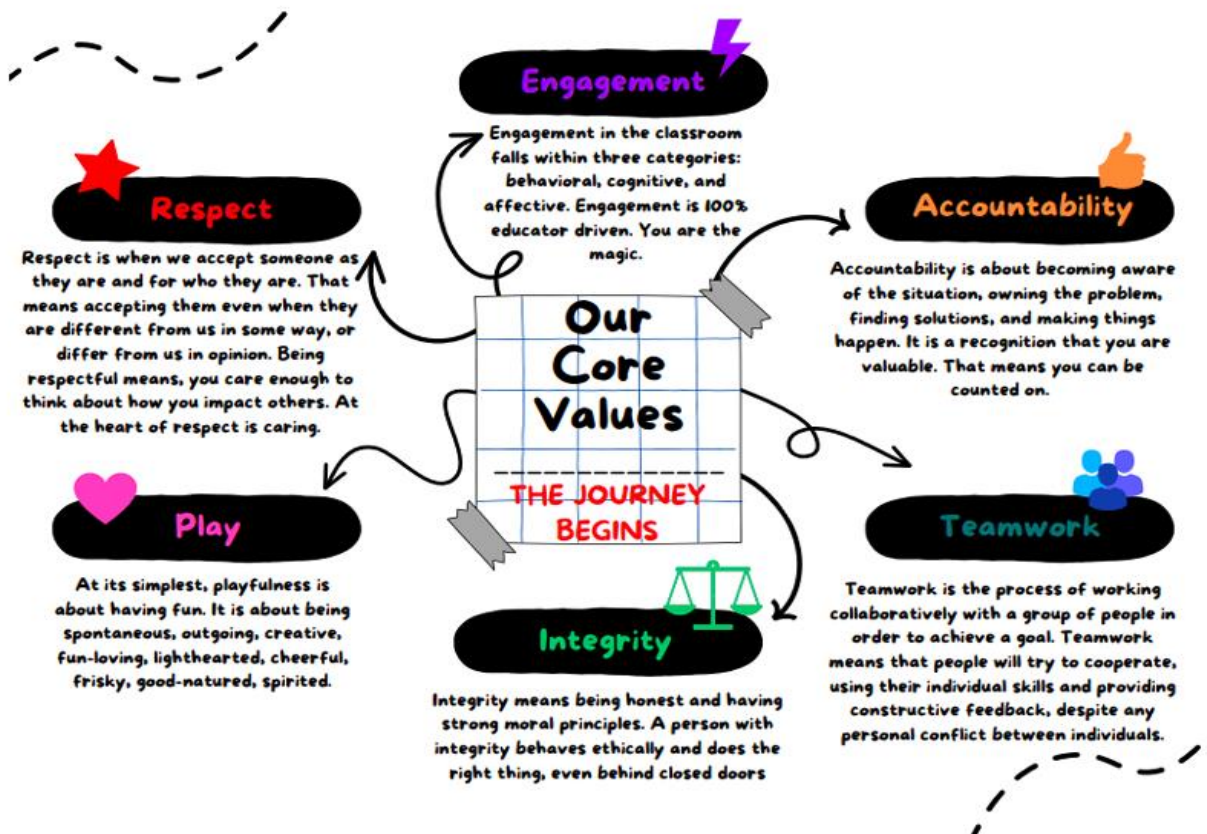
Our Core Values

THE JOURNEY BEGINS

Engagement

Engagement in the classroom falls within three categories: behavioral, cognitive, and affective. Engagement is 100% educator driven. You are the magic.

Respect

Respect is when we accept someone as they are and for who they are. That means accepting them even when they are different from us in some way, or differ from us in opinion. Being respectful means, you care enough to think about how you impact others. At the heart of respect is caring.

Accountability

Accountability is about becoming aware of the situation, owning the problem, finding solutions, and making things happen. It is a recognition that you are valuable. That means you can be counted on.

Play

At its simplest, playfulness is about having fun. It is about being spontaneous, outgoing, creative, fun-loving, lighthearted, cheerful, frisky, good-natured, spirited.

Teamwork

Teamwork is the process of working collaboratively with a group of people in order to achieve a goal. Teamwork means that people will try to cooperate, using their individual skills and providing constructive feedback, despite any personal conflict between individuals.

Integrity

Integrity means being honest and having strong moral principles. A person with integrity behaves ethically and does the right thing, even behind closed doors